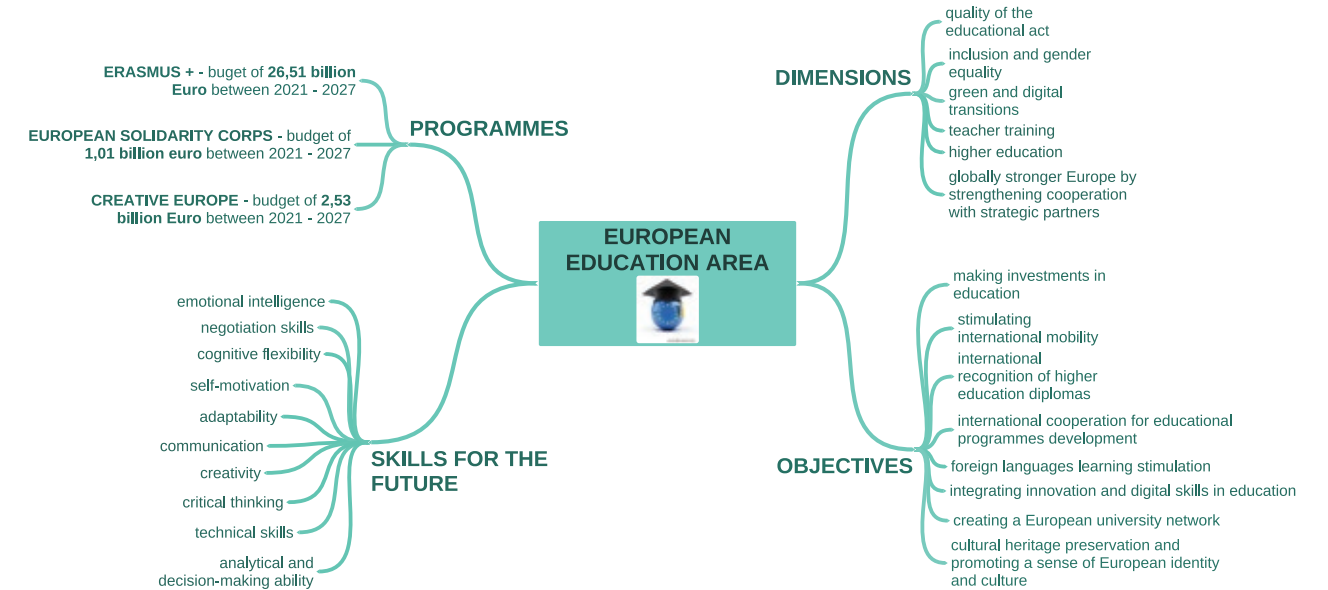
EUROPEAN EDUCATION AREA

PROGRAMMES

ERASMUS + - buget of 26,51 billion Euro between 2021 - 2027

EUROPEAN SOLIDARITY CORPS - budget of 1,01 billion euro between 2021 - 2027

CREATIVE EUROPE - budget of 2,53 billion Euro between 2021 - 2027

SKILLS FOR THE FUTURE

emotional intelligence
negotiation skills
cognitive flexibility
self-motivation
adaptability
communication
creativity
critical thinking
technical skills
analytical and decision-making ability

DIMENSIONS

quality of the educational act
inclusion and gender equality
green and digital transitions
teacher training
higher education
globally stronger Europe by strengthening cooperation with strategic partners

OBJECTIVES

making investments in education
stimulating international mobility
international recognition of higher education diplomas
international cooperation for educational programmes development
foreign languages learning stimulation
integrating innovation and digital skills in education
creating a European university network
cultural heritage preservation and promoting a sense of European identity and culture